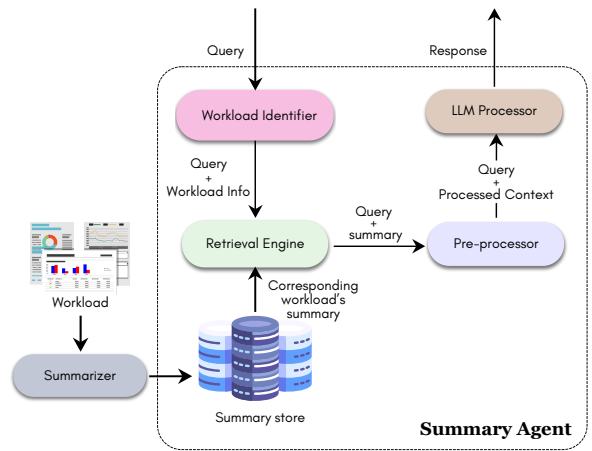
Query

Response

Workload Identifier

LLM Processor

Query
+
Workload Info

Query
+
Processed Context

Query
+
summary

Retrieval Engine

Pre-processor

Workload

Corresponding workload's summary

Summarizer

Summary store

Summary Agent